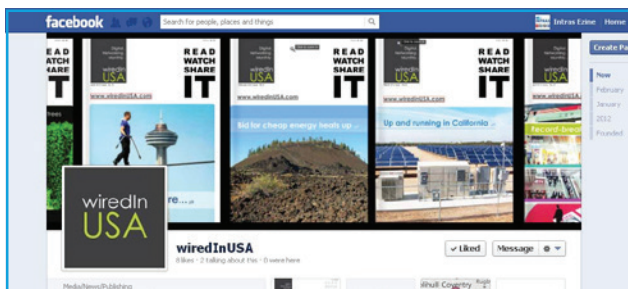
facebook

Search for people, places and things

Infras Ezine Home

Create Pa

READ WATCH SHARE IT

wiredIn USA

www.wiredinUSA.com

Bid for cheap energy heats up

Up and running in California

Record-break

Now

February

January

2012

Founded

wiredIn USA

wiredInUSA

8 likes · 2 talking about this · 0 were here

✓ Liked

Message

Media/News/Publishing

Hull Country